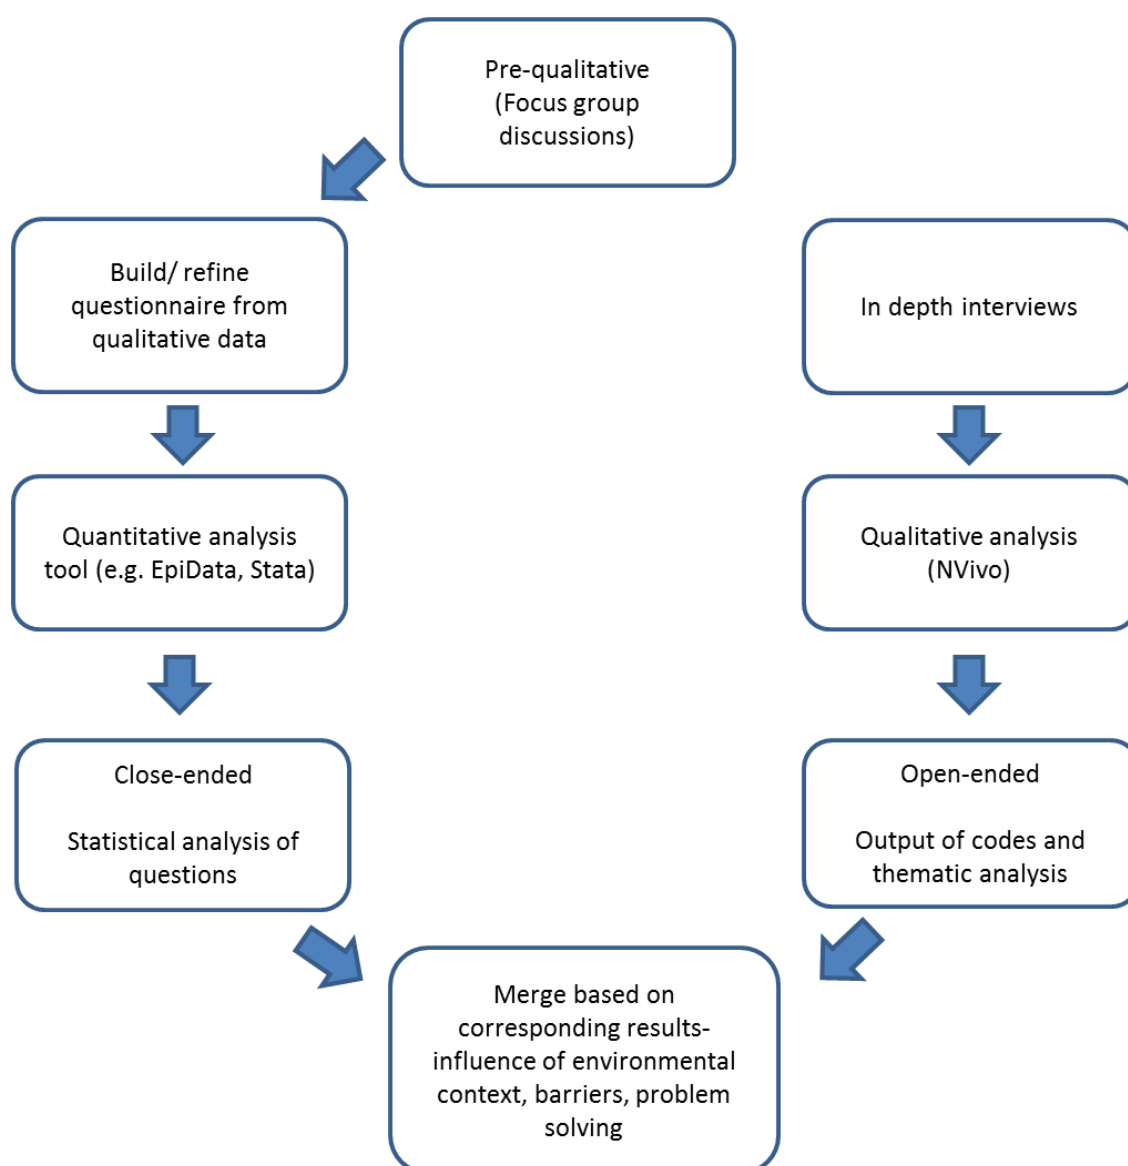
Pre-qualitative (Focus group discussions)

Build/ refine questionnaire from qualitative data

In depth interviews

Quantitative analysis tool (e.g. EpiData, Stata)

Qualitative analysis (NVivo)

Close-ended

Statistical analysis of questions

Open-ended

Output of codes and thematic analysis

Merge based on corresponding results- influence of environmental context, barriers, problem solving